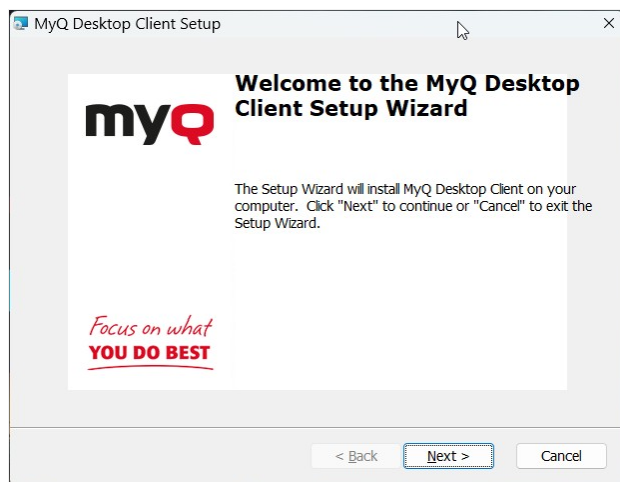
MyQ Desktop Client Setup

×

myQ

Welcome to the MyQ Desktop Client Setup Wizard

The Setup Wizard will install MyQ Desktop Client on your computer. Click "Next" to continue or "Cancel" to exit the Setup Wizard.

Focus on what
YOU DO BEST

< Back

Next >

Cancel